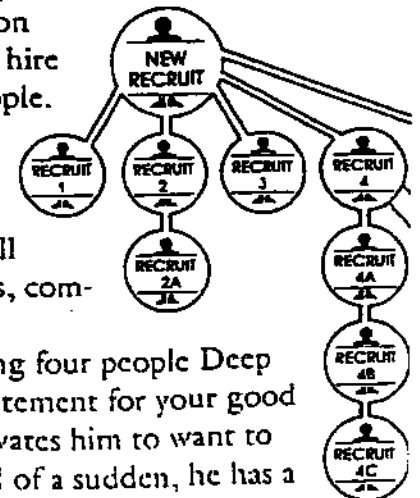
on
hire
ple.

ll
s, com-

ng four people Deep
tement for your good
vates him to want to
of a sudden, he has a

NEW RECRUIT
RECRUIT 1
RECRUIT 2
RECRUIT 2A
RECRUIT 3
RECRUIT 4
RECRUIT 4A
RECRUIT 4B
RECRUIT 4C